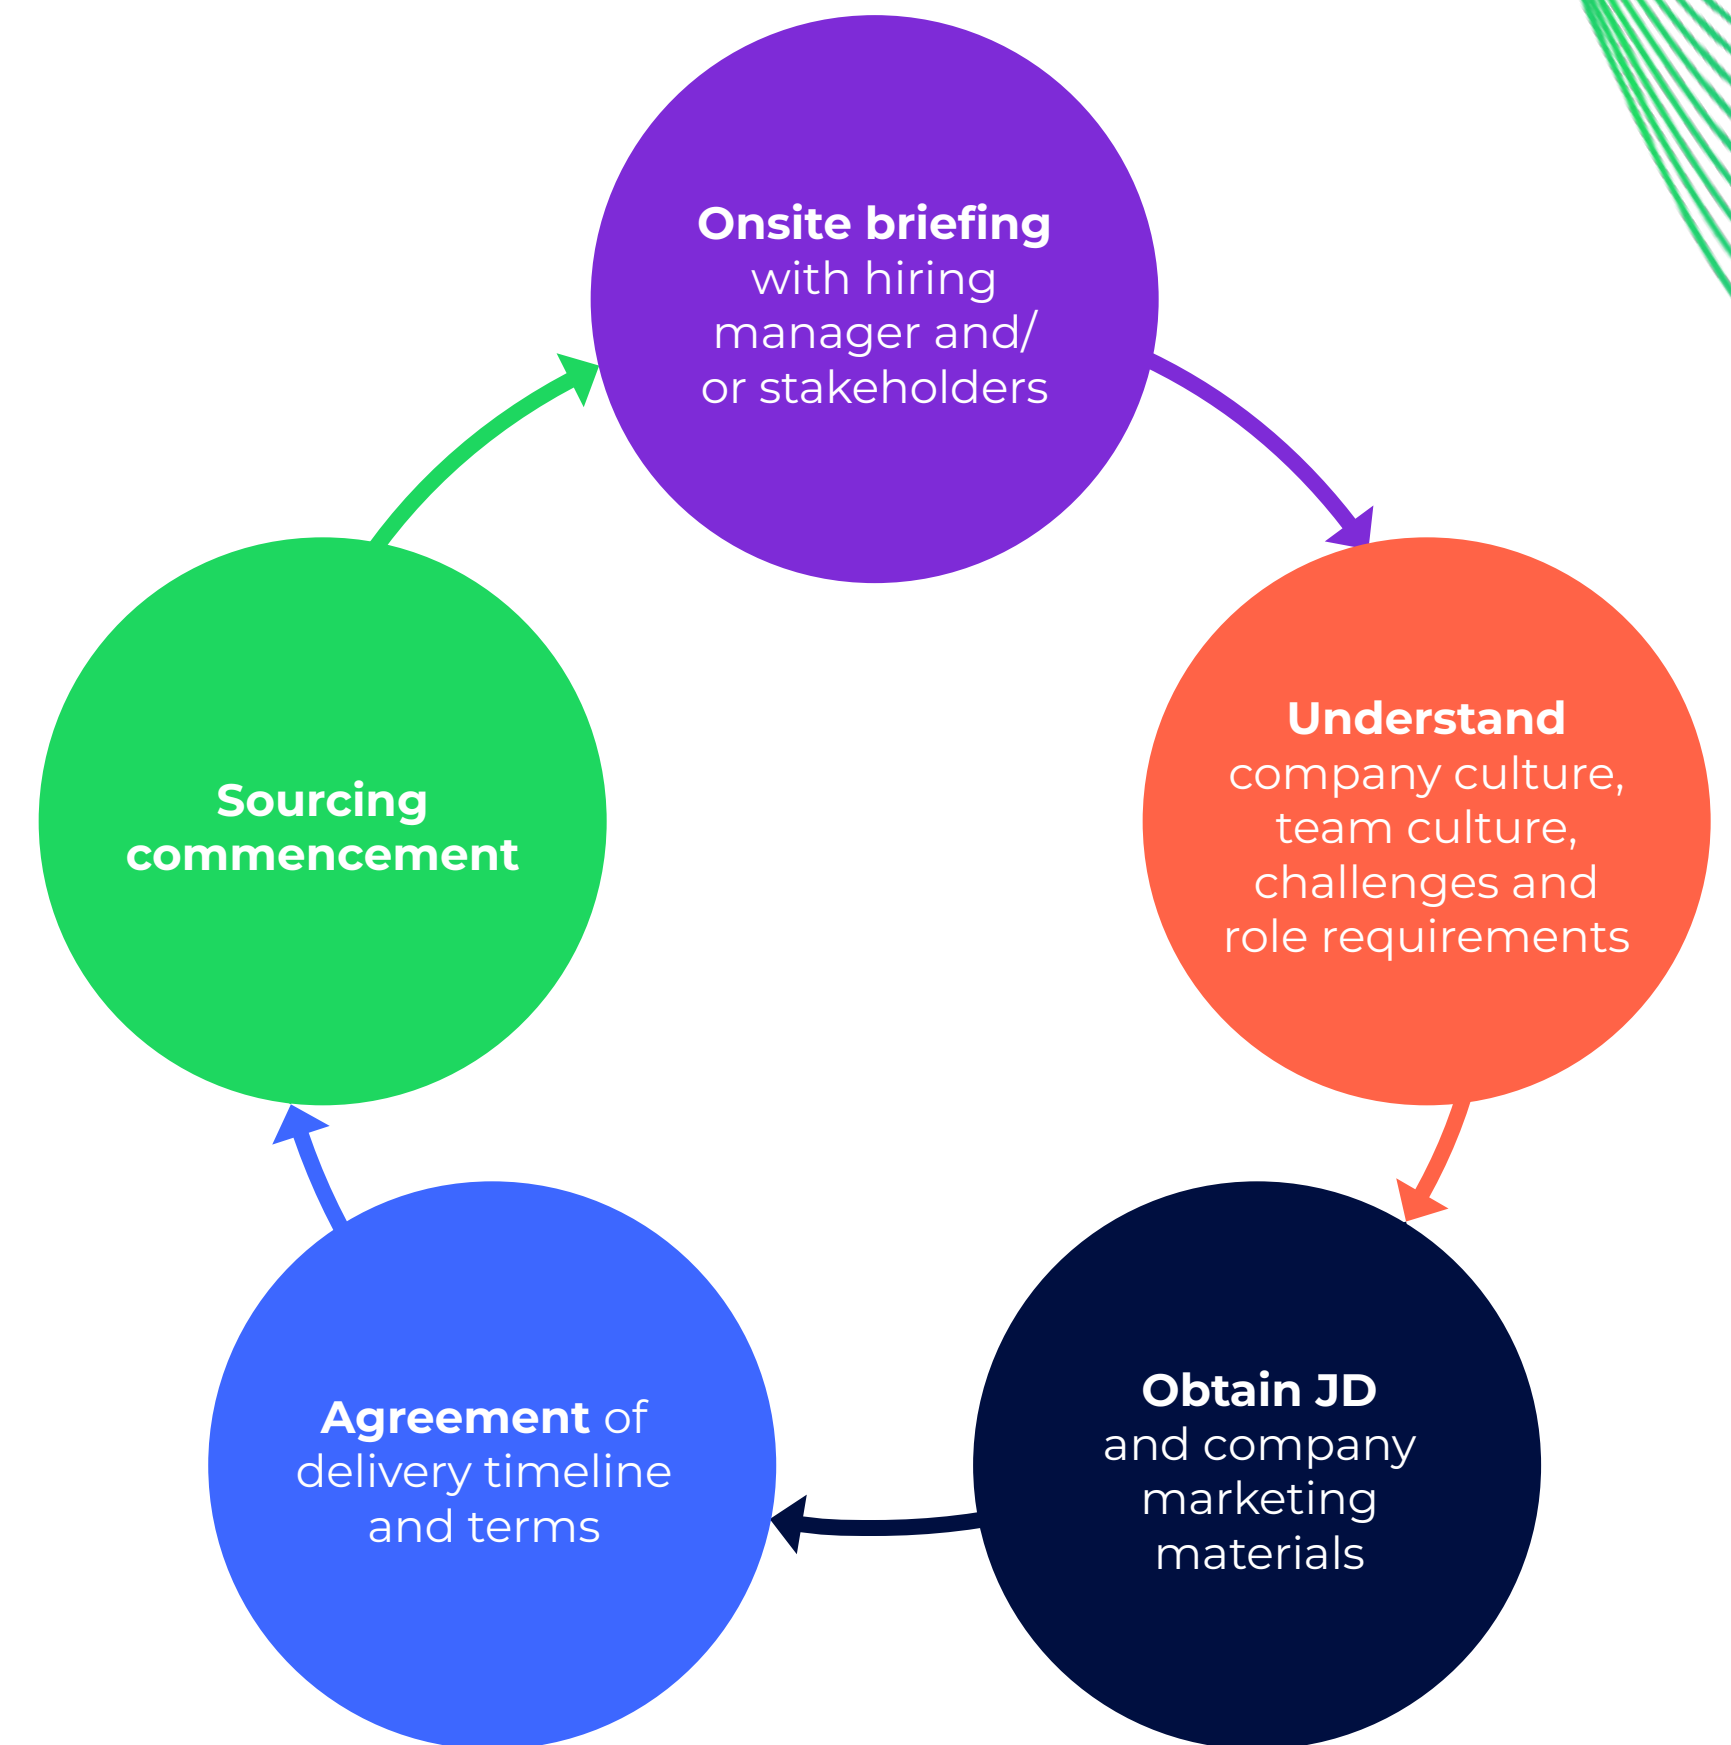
**Onsite briefing** with hiring manager and/ or stakeholders

**Understand** company culture, team culture, challenges and role requirements

**Obtain JD** and company marketing materials

**Agreement** of delivery timeline and terms

**Sourcing commencement**